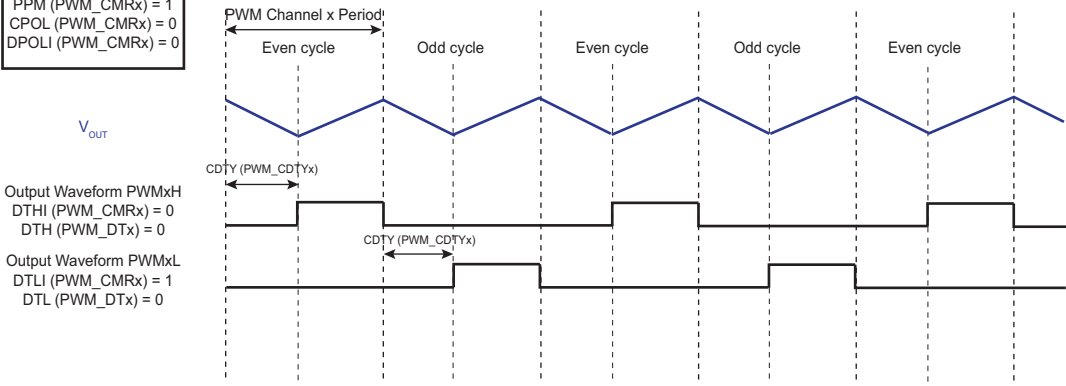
PPM (PWM_CMRx) = 1
CPOL (PWM_CMRx) = 0
DPOLI (PWM_CMRx) = 0

PWM Channel x Period

Even cycle

Odd cycle

Even cycle

Odd cycle

Even cycle

$V_{OUT}$

CDTY (PWM_CDTYx)

Output Waveform PWMxH
DTHI (PWM_CMRx) = 0
DTH (PWM_DTx) = 0

CDTY (PWM_CDTYx)

Output Waveform PWMxL
DTLI (PWM_CMRx) = 1
DTL (PWM_DTx) = 0